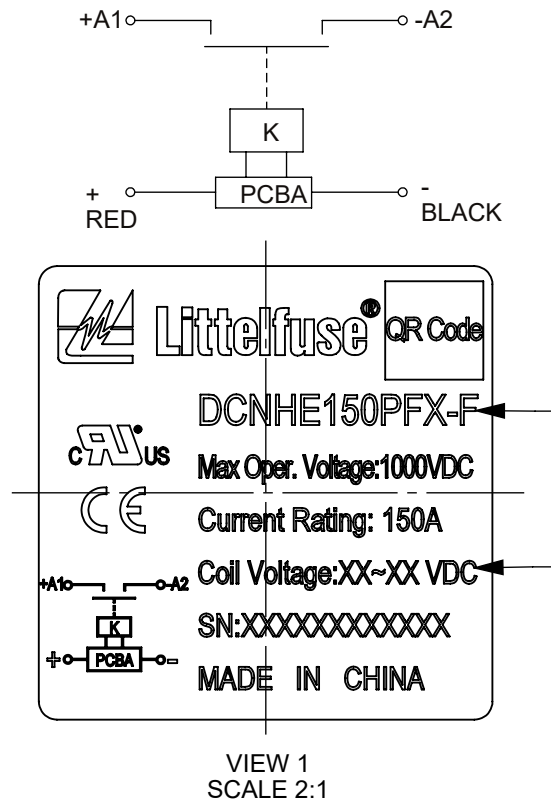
+A1 -A2

K

+ PCBA -
RED BLACK

Littelfuse® QR Code

DCNHE150PFX-F

c US

Max Oper. Voltage:1000VDC

CE

Current Rating: 150A

+A1 -A2

Coil Voltage:XX~XX VDC

K

SN:XXXXXXXXXXXX

+ PCBA -

MADE IN CHINA

VIEW 1
SCALE 2:1